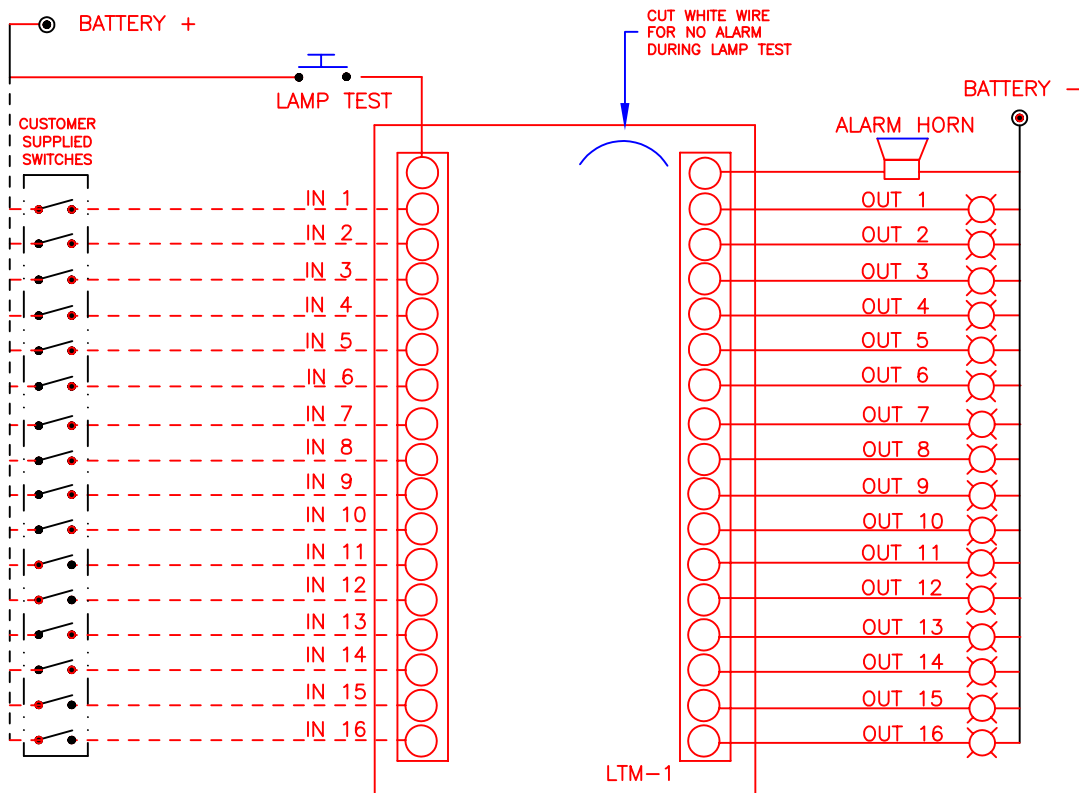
BATTERY +

CUT WHITE WIRE FOR NO ALARM DURING LAMP TEST

BATTERY −

LAMP TEST

ALARM HORN

CUSTOMER SUPPLIED SWITCHES

IN 1
IN 2
IN 3
IN 4
IN 5
IN 6
IN 7
IN 8
IN 9
IN 10
IN 11
IN 12
IN 13
IN 14
IN 15
IN 16

OUT 1
OUT 2
OUT 3
OUT 4
OUT 5
OUT 6
OUT 7
OUT 8
OUT 9
OUT 10
OUT 11
OUT 12
OUT 13
OUT 14
OUT 15
OUT 16

LTM−1